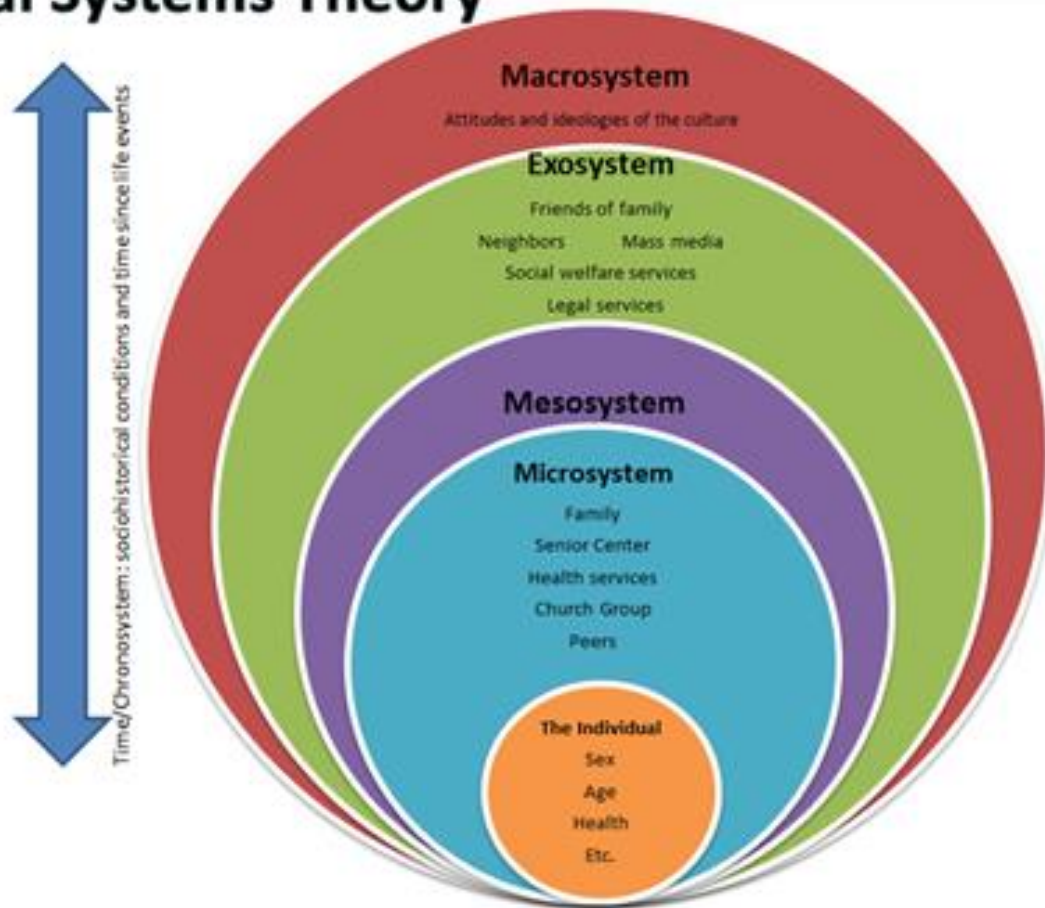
al Systems Theory

Time/Chronosystem: sociohistorical conditions and time since life events

Macrosystem

Attitudes and ideologies of the culture

Exosystem

Friends of family

Neighbors

Mass media

Social welfare services

Legal services

Mesosystem

Microsystem

Family

Senior Center

Health services

Church Group

Peers

The Individual

Sex

Age

Health

Etc.